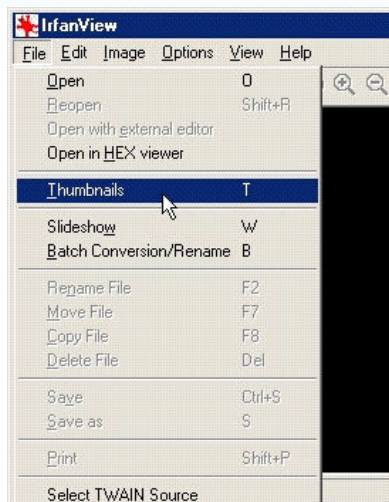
IrfanView

File Edit Image Options View Help

Open O
Reopen Shift+R
Open with external editor
Open in HEX viewer

Thumbnails T

Slideshow W
Batch Conversion/Rename B

Rename File F2
Move File F7
Copy File F8
Delete File Del

Save Ctrl+S
Save as S

Print Shift+P

Select TWAIN Source